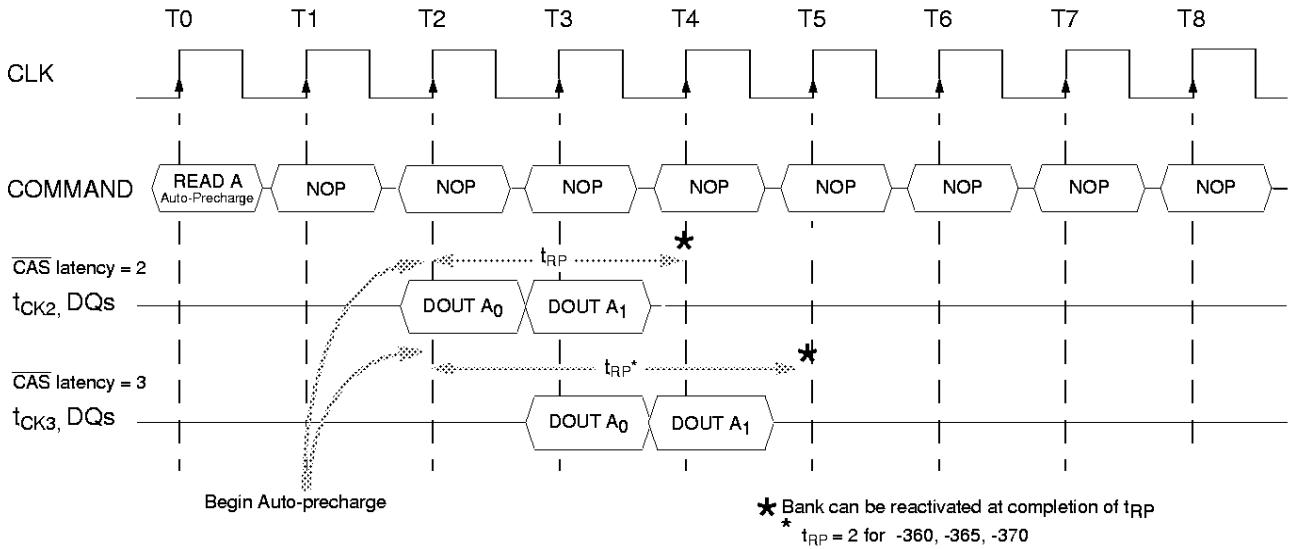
T0 T1 T2 T3 T4 T5 T6 T7 T8

CLK

COMMAND READ A Auto-Precharge NOP NOP NOP NOP NOP NOP NOP NOP

$\overline{CAS}$ latency = 2

$t_{RP}$

$t_{CK2}$, DQs DOUT $A_0$ DOUT $A_1$

$\overline{CAS}$ latency = 3

$t_{RP}{}^*$

$t_{CK3}$, DQs DOUT $A_0$ DOUT $A_1$

Begin Auto-precharge

★ Bank can be reactivated at completion of $t_{RP}$

* $t_{RP}$ = 2 for -360, -365, -370